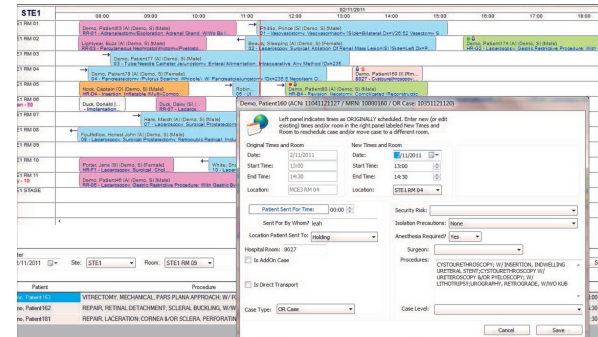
STE1

02/11/2011

08:00 09:00 10:00 11:00 12:00 13:00 14:00 15:00 16:00 17:00 18:00

E1 RM 01
E1 RM 02
E1 RM 03
E1 RM 04
E1 RM 05
E1 RM 06
an - 59
E1 RM 07
E1 RM 08
E1 RM 09
E1 RM 10
E1 RM 11
y - 10
E1 STAGE

Demo, Patient03 (A) (Demo, S) (Male)
RR-01 - Adrenalectomy/Excision Adrenal Gland, W/Wo Bx

Phillip, Prince (S) (Demo, S) (Male)
SH-01 - Nephrectomy, Vesicoenterostomy (Demo/Bilateral Dx=126.52 Vasectomy S

Lighthouse, Buzz (A) (Demo, S) (Male)
RR-02 - Pancreaticoduo Nephrostolithotomy Prostate...

Beauty, Sleeping (A) (Demo, S) (Female)
SH-02 - Laparoscopic Surgical Ablation Of Renal Mass Lesion(S) Superficial Dx=R

Demo, Patient174 (A) (Demo, S) (Male)
HR-02 - Laparoscopy Gastric Restrictive Procedure, With

Demo, Patient17 (A) (Demo, S) (Male)
03 - Tube Needle Catheter Jejunostomy, Enteral Alimentation, Intraoperative Any Method Dx=236

Demo, Patient78 (A) (Demo, S) (Female)
RR-04 - Pyeloplasty(Foley Y-Pyeloplasty, Plastic... W/ Pancreaticojejunostomy Dx=236.5 Neoplasm O...

Demo, Patient160 (A) (Fem...
RR27 - Cystourethroscop...

Hook, Captain (O) (Demo, S) (Male)
HR-04 - Insertion Of Needle Multi-Compo...

Robin
05 - L...

Demo, Patient83 (A) (Demo, S) (Male)
RR-06 - Revision, Reconstr Complicated Regional/Hip...

Duck, Donald (...
06 - ...

Duck, Daisy (S) (...
RR-07 - Laparo...

Hare, March (A) (Demo, S) (Male)
07 - Laparoscopy, Surgical Prostatectomy, Retropubic Radical, Inclu...

Poutlefnoe, Honest John (A) (Demo, S) (Male)
08 - Laparoscopy, Surgical Prostatectomy, Retropubic Radical, Inclu...

Porter, Jane (S) (Demo, S) (Female)
HR-F1 - Laparoscopy, Surgical, Chol...

White, Sno...
10 - Lapar...

Demo, Patient46 (A) (Demo, S) (Male)
RR-05 - Laparoscopy, Gastric Restrictive Procedure, With Gastric Bypass

Demo, Patient160 (A), (ID: 11041121127 / MRN: 10000160 / OR Case: 10051121120)

Left panel indicates times as ORIGINALLY scheduled. Enter new (or edit existing) times and/or room in the right panel labeled New Times and Room to reschedule case and/or move case to a different room.

Original Times and Room
Date: 2/11/2011
Start Time: 13:00
End Time: 14:30
Location: MCE3 RM 04

New Times and Room
Date: 2/11/2011
Start Time: 13:00
End Time: 14:30
Location: STE1 RM 04

Patient Sent For Time: 00:00
Sent For By Whom? leah
Location Patient Sent To: Holding
Hospital Room: 8027
Is AddOn Case
Is Direct Transport

Security Risk:
Isolation Precautions: None
Anesthesia Required? Yes
Surgeon:
Procedures:
CYSTOURETHROSCOPY; W/ INSERTION, INDWELLING URETERAL STENT;CYSTOURETHROSCOPY W/ URETEROSCOPY &/OR PYELOSCOPY; W/ LITHOTRIPSY;UROGRAPHY, RETROGRADE, W/WO KUB

Case Type: OR Case
Case Level:

Cancel Save

ter
/11/2011 Site: STE1 Room: STE1 RM 05

Patient | Procedure
no. Patient162 | VITRECTOMY, MECHANICAL, PARS PLANA APPROACH; W/ R
no. Patient162 | REPAIR, RETINAL DETACHMENT; SCLERAL BUCKLING, W/ R
no. Patient181 | REPAIR, LACERATION; CORNEA &/OR SCLERA, PERFORATIN